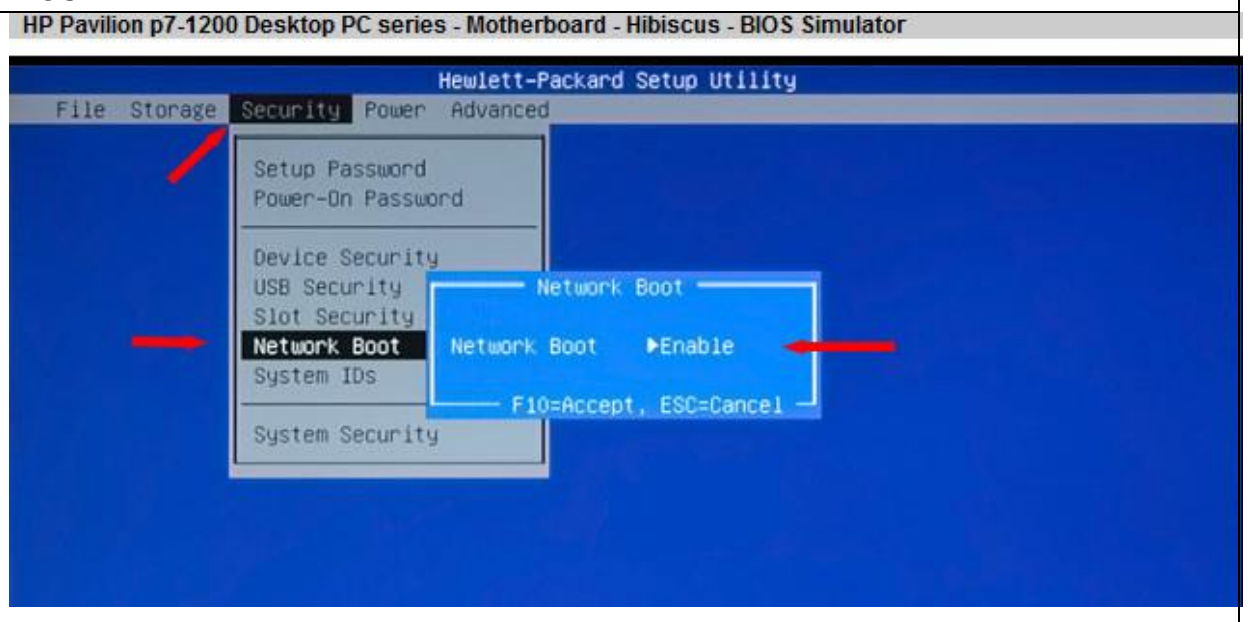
HP Pavilion p7-1200 Desktop PC series - Motherboard - Hibiscus - BIOS Simulator

Hewlett-Packard Setup Utility

File Storage Security Power Advanced

Setup Password
Power-On Password

Device Security
USB Security
Slot Security
Network Boot
System IDs

System Security

Network Boot

Network Boot ►Enable

F10=Accept, ESC=Cancel